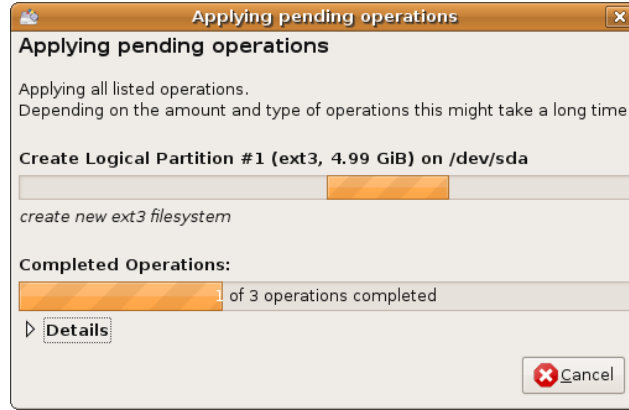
Applying pending operations

Applying pending operations

Applying all listed operations.
Depending on the amount and type of operations this might take a long time

Create Logical Partition #1 (ext3, 4.99 GiB) on /dev/sda

create new ext3 filesystem

Completed Operations:

1 of 3 operations completed

Details

Cancel